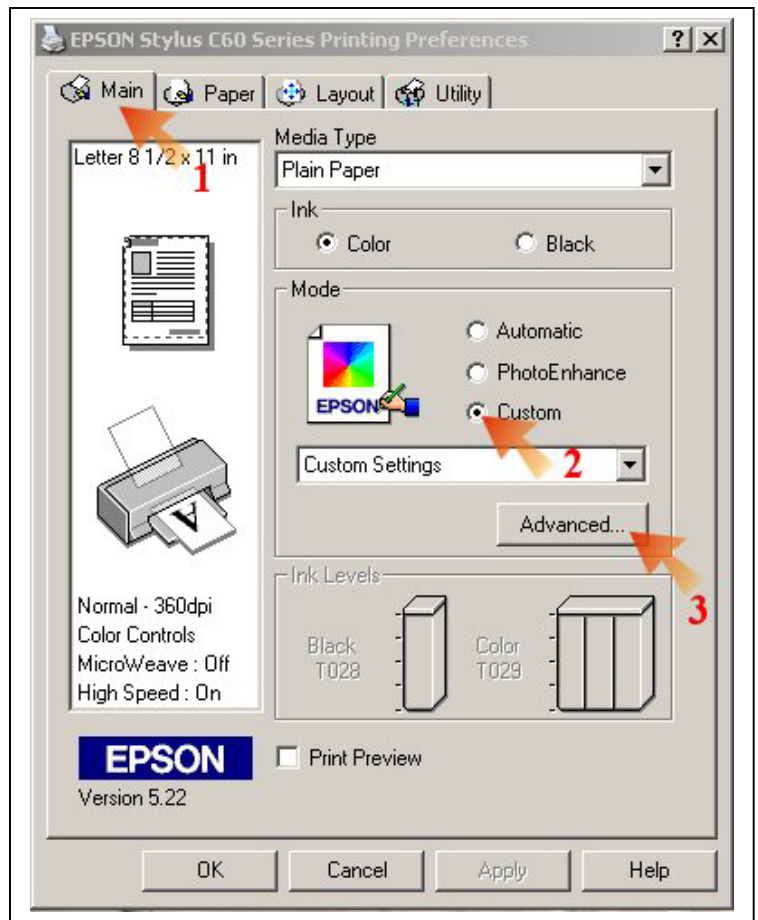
EPSON Stylus C60 Series Printing Preferences

? X

Main | Paper | Layout | Utility

Letter 8 1/2 x 11 in

1

Media Type
Plain Paper

Ink
Color
Black

Mode
Automatic
PhotoEnhance
Custom

EPSON

2

Custom Settings

Advanced...

3

Ink Levels
Black
T028
Color
T029

Normal - 360dpi
Color Controls
MicroWeave : Off
High Speed : On

EPSON
Version 5.22

Print Preview

OK | Cancel | Apply | Help